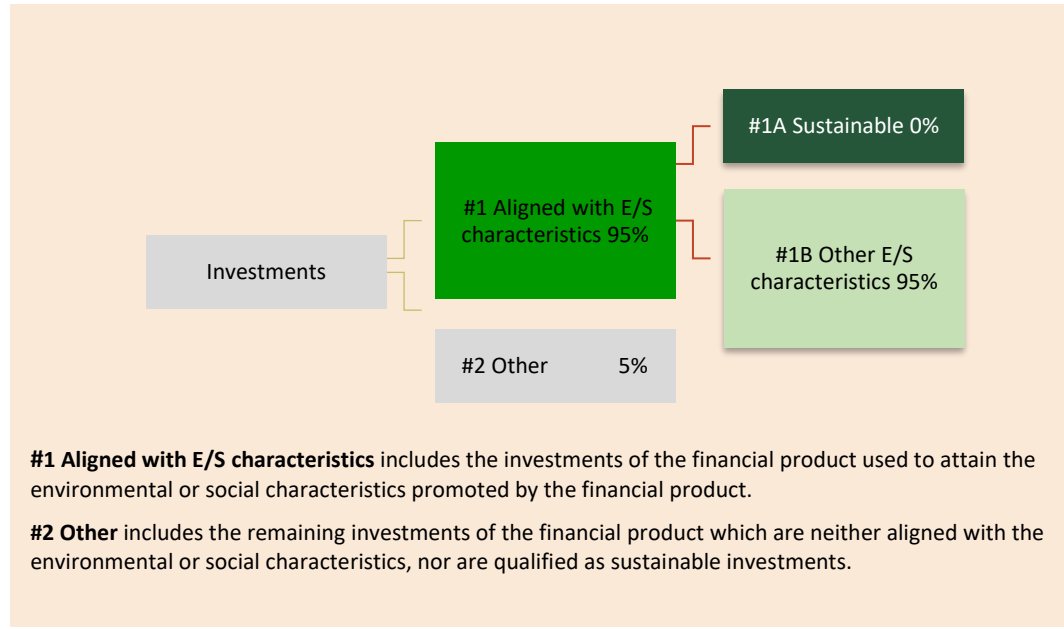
#1A Sustainable 0%

#1 Aligned with E/S characteristics 95%

Investments

#1B Other E/S characteristics 95%

#2 Other 5%

**#1 Aligned with E/S characteristics** includes the investments of the financial product used to attain the environmental or social characteristics promoted by the financial product.

**#2 Other** includes the remaining investments of the financial product which are neither aligned with the environmental or social characteristics, nor are qualified as sustainable investments.